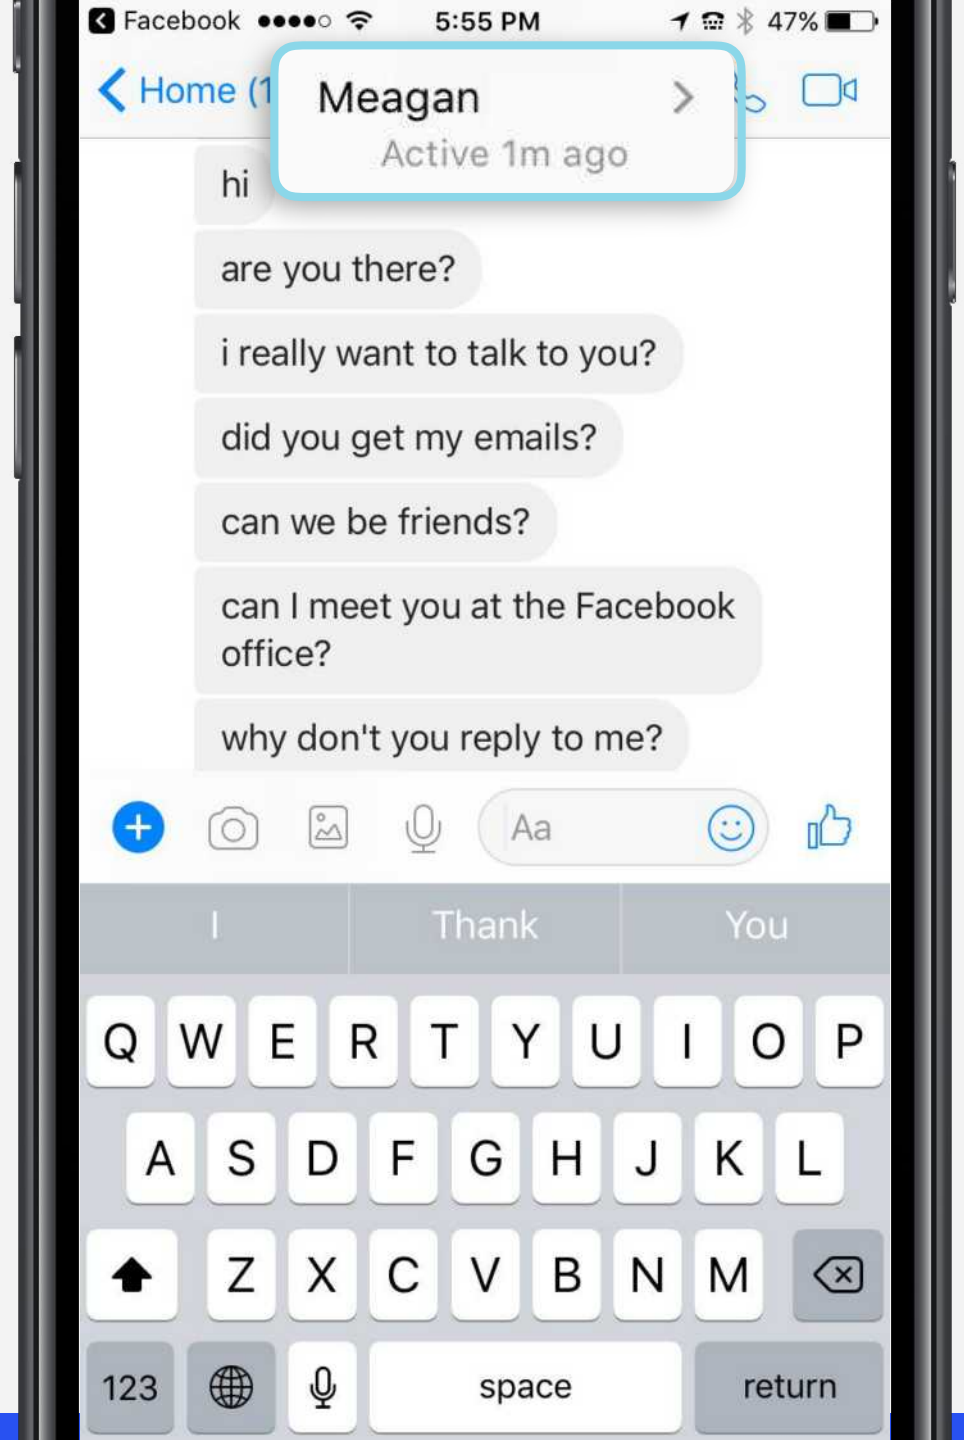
Facebook ●●●●○ 5:55 PM 47%

Home (1

Meagan
Active 1m ago

hi

are you there?

i really want to talk to you?

did you get my emails?

can we be friends?

can I meet you at the Facebook office?

why don't you reply to me?

Aa

I | Thank | You

Q W E R T Y U I O P
A S D F G H J K L
Z X C V B N M
123 space return